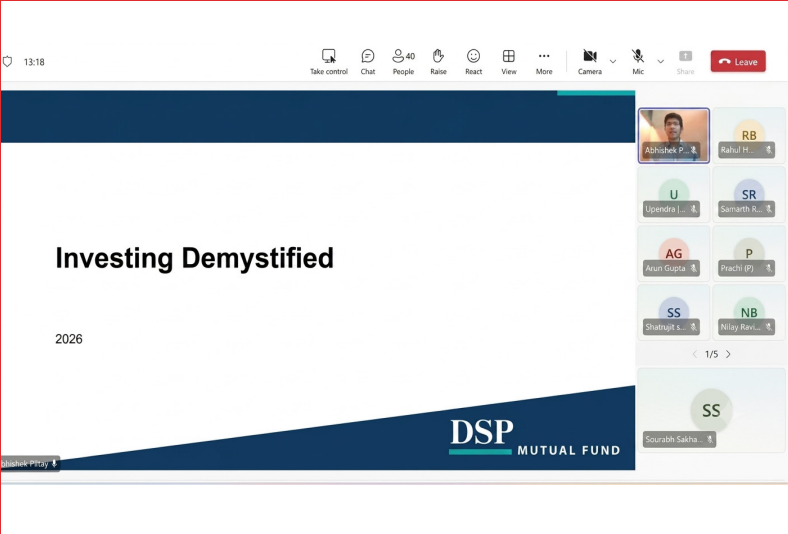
13:18

Take control
Chat
40
People
Raise
React
View
More
Camera
Mic
Share
Leave

Investing Demystified

2026

DSP
MUTUAL FUND

bhishek Piltay

Abhishek P...
RB
Rahul H...
U
Upendra |...
SR
Samarth R...
AG
Arun Gupta
P
Prachi (P)
SS
Shatrujit s...
NB
Nilay Ravi...
1/5
SS
Sourabh Sakha...